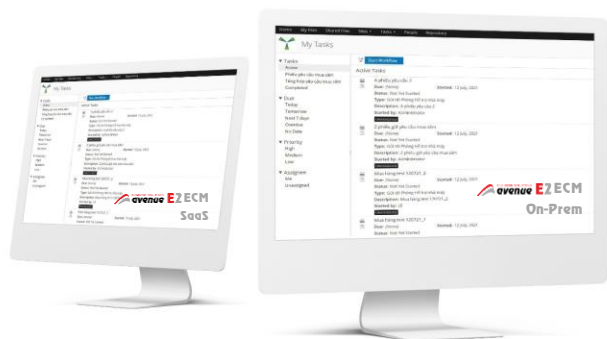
Home My Files Shared Files Sites Tasks People Repository

My Tasks

Start Workflow

Tasks
Active
Phiếu yêu cầu mua sắm
Tổng hợp yêu cầu mua sắm
Completed

Due
Today
Tomorrow
Next 7 days
Overdue
No Date

Priority
High
Medium
Low

Assignee
Me
Unassigned

Active Tasks

Due: (None) Started: 12 July, 2021
Status: Not Yet Started

Due: (None) Started: 12 July, 2021
Status: Not Yet Started

Mua hàng test 120721_3
Due: (None) Started: 12 July, 2021
Status: Not Yet Started
Description: Mua hàng test 120721_3

Mua hàng test 120721_1
Due: (None) Started: 12 July, 2021
Status: Not Yet Started

avenue E2ECM
SaaS

avenue E2ECM
On-Prem